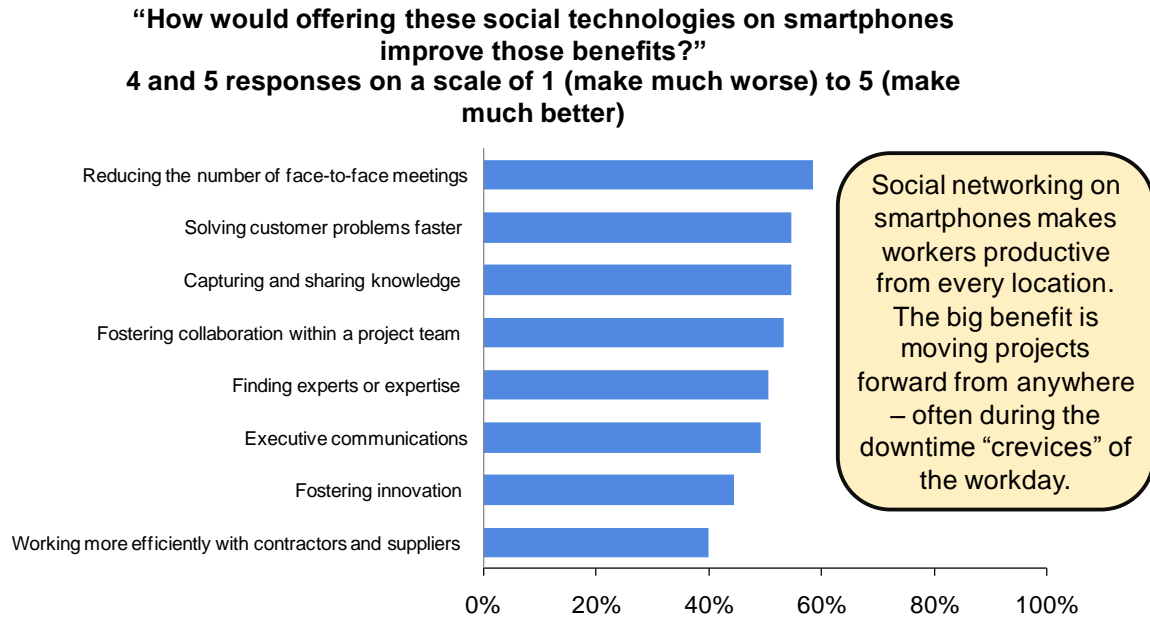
"How would offering these social technologies on smartphones improve those benefits?"
4 and 5 responses on a scale of 1 (make much worse) to 5 (make much better)

Reducing the number of face-to-face meetings
Solving customer problems faster
Capturing and sharing knowledge
Fostering collaboration within a project team
Finding experts or expertise
Executive communications
Fostering innovation
Working more efficiently with contractors and suppliers

0%
20%
40%
60%
80%
100%

Social networking on smartphones makes workers productive from every location. The big benefit is moving projects forward from anywhere – often during the downtime "crevices" of the workday.